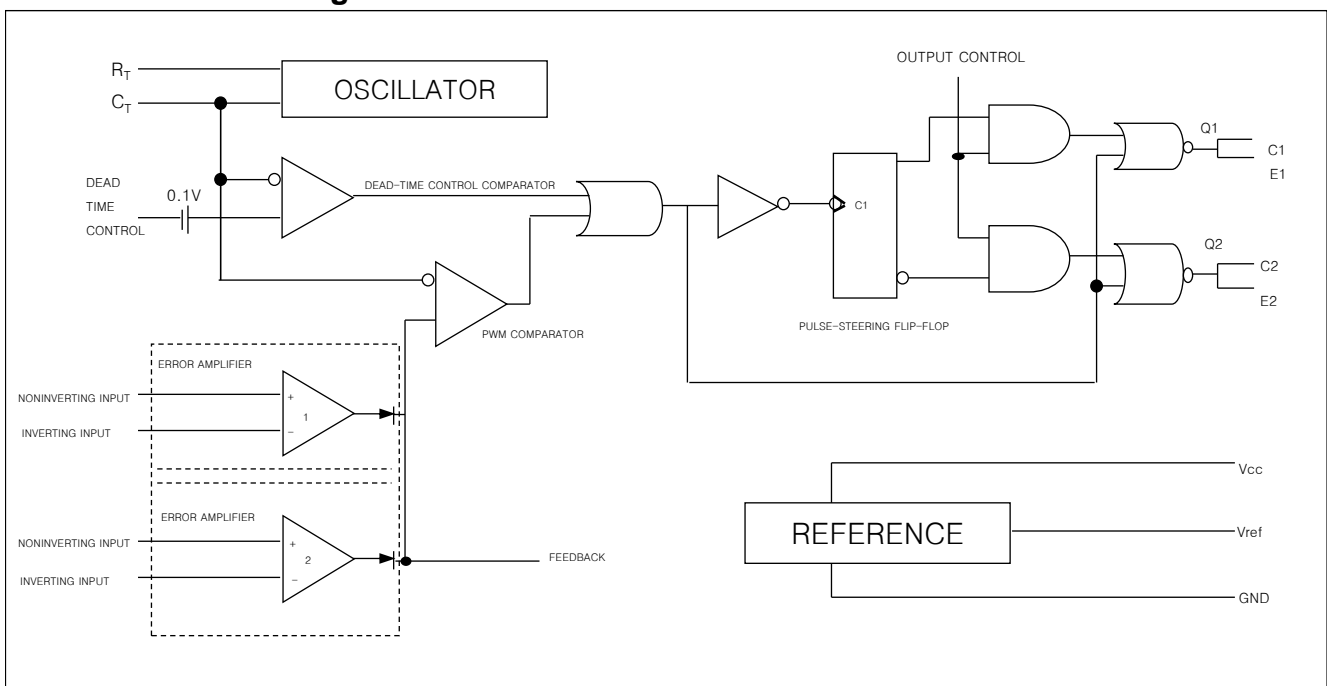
$R_T$
$C_T$
OSCILLATOR
OUTPUT CONTROL
DEAD TIME CONTROL
0.1V
DEAD-TIME CONTROL COMPARATOR
C1
Q1
C1
E1
Q2
C2
E2
PWM COMPARATOR
PULSE-STEERING FLIP-FLOP
ERROR AMPLIFIER
NONINVERTING INPUT
+
1
INVERTING INPUT
−
ERROR AMPLIFIER
NONINVERTING INPUT
+
2
INVERTING INPUT
−
FEEDBACK
REFERENCE
Vcc
Vref
GND